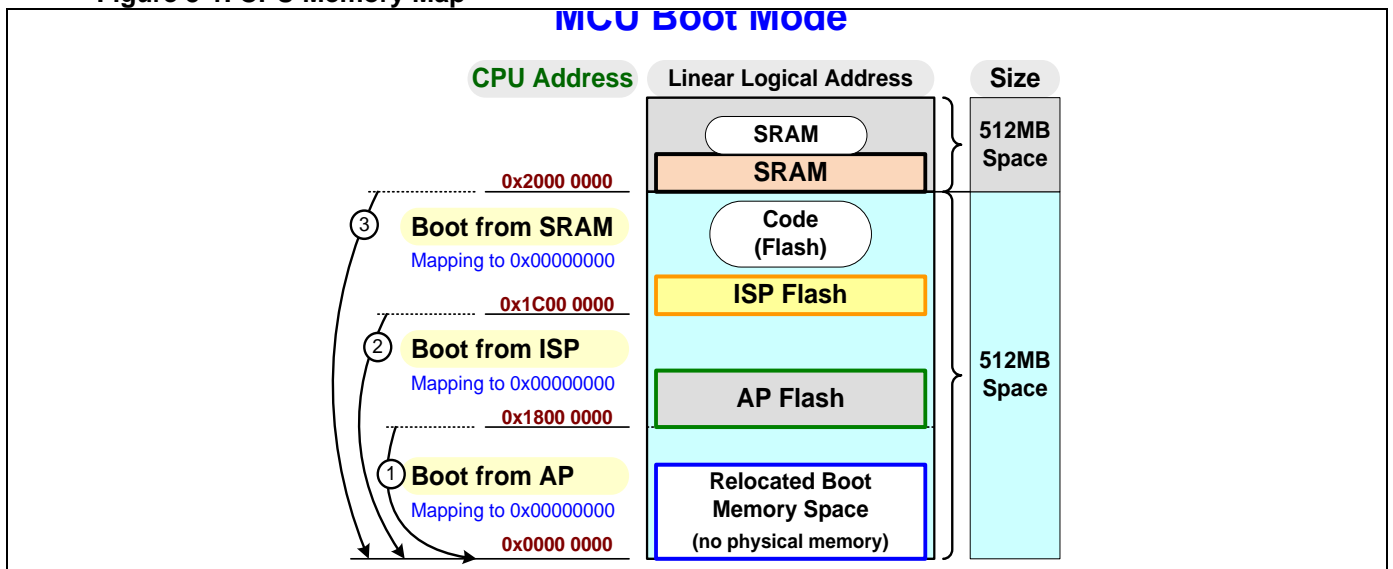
Figure 6-1. CPU Memory Map

MCU Boot Mode

CPU Address

Linear Logical Address

Size

SRAM

SRAM

512MB Space

0x2000 0000

3 Boot from SRAM

Mapping to 0x00000000

Code (Flash)

ISP Flash

0x1C00 0000

2 Boot from ISP

Mapping to 0x00000000

AP Flash

512MB Space

0x1800 0000

1 Boot from AP

Mapping to 0x00000000

Relocated Boot Memory Space (no physical memory)

0x0000 0000